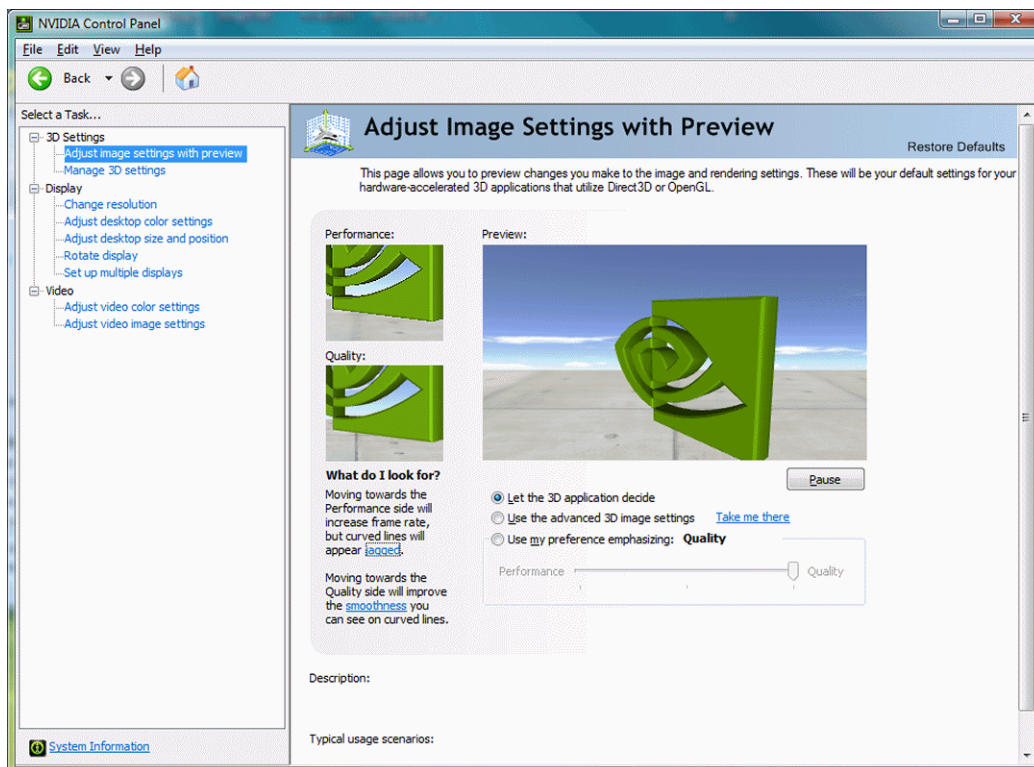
NVIDIA Control Panel

File Edit View Help

Back

Select a Task...

3D Settings
Adjust image settings with preview
Manage 3D settings
Display
Change resolution
Adjust desktop color settings
Adjust desktop size and position
Rotate display
Set up multiple displays
Video
Adjust video color settings
Adjust video image settings

System Information

Adjust Image Settings with Preview

Restore Defaults

This page allows you to preview changes you make to the image and rendering settings. These will be your default settings for your hardware-accelerated 3D applications that utilize Direct3D or OpenGL.

Performance:

Quality:

What do I look for?

Moving towards the Performance side will increase frame rate, but curved lines will appear jagged.

Moving towards the Quality side will improve the smoothness you can see on curved lines.

Preview:

Pause

Let the 3D application decide

Use the advanced 3D image settings Take me there

Use my preference emphasizing: Quality

Performance Quality

Description:

Typical usage scenarios: